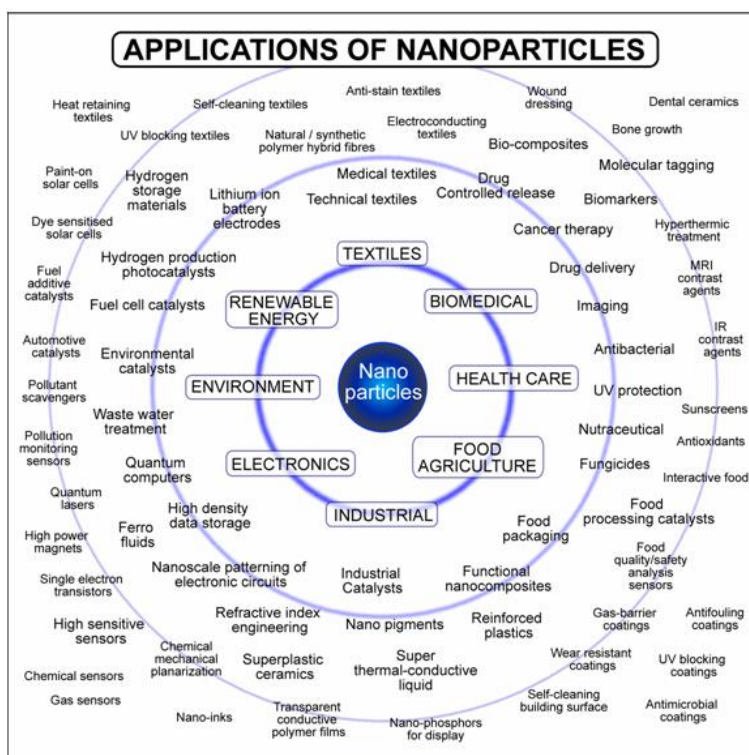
APPLICATIONS OF NANOPARTICLES

Heat retaining textiles
Self-cleaning textiles
Anti-stain textiles
Wound dressing
Dental ceramics
UV blocking textiles
Natural / synthetic polymer hybrid fibres
Electroconducting textiles
Bio-composites
Bone growth
Paint-on solar cells
Hydrogen storage materials
Lithium ion battery electrodes
Medical textiles
Technical textiles
Drug Controlled release
Molecular tagging
Biomarkers
Dye sensitised solar cells
Cancer therapy
Hyperthermic treatment
Fuel additive catalysts
Hydrogen production photocatalysts
TEXTILES
Drug delivery
MRI contrast agents
Fuel cell catalysts
RENEWABLE ENERGY
BIOMEDICAL
Imaging
IR contrast agents
Automotive catalysts
Environmental catalysts
Antibacterial
Pollutant scavengers
ENVIRONMENT
Nano particles
HEALTH CARE
UV protection
Waste water treatment
Sunscreens
Pollution monitoring sensors
Nutraceutical
Antioxidants
Quantum computers
ELECTRONICS
FOOD AGRICULTURE
Fungicides
Interactive food
Quantum lasers
High density data storage
INDUSTRIAL
Food processing catalysts
Ferro fluids
Food packaging
High power magnets
Food quality/safety analysis sensors
Single electron transistors
Nanoscale patterning of electronic circuits
Industrial Catalysts
Functional nanocomposites
High sensitive sensors
Refractive index engineering
Nano pigments
Reinforced plastics
Gas-barrier coatings
Antifouling coatings
Chemical sensors
Chemical mechanical planarization
Superplastic ceramics
Super thermal-conductive liquid
Wear resistant coatings
UV blocking coatings
Gas sensors
Nano-inks
Transparent conductive polymer films
Nano-phosphors for display
Self-cleaning building surface
Antimicrobial coatings